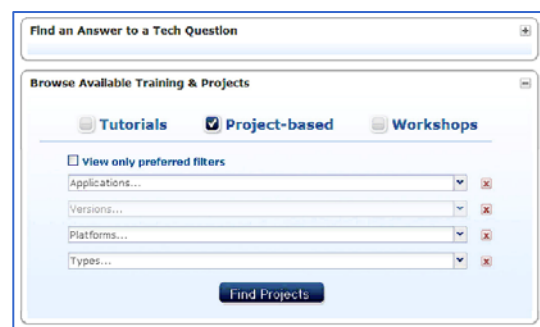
Find an Answer to a Tech Question

Browse Available Training & Projects

Tutorials Project-based Workshops

View only preferred filters

Applications...

Versions...

Platforms...

Types...

Find Projects